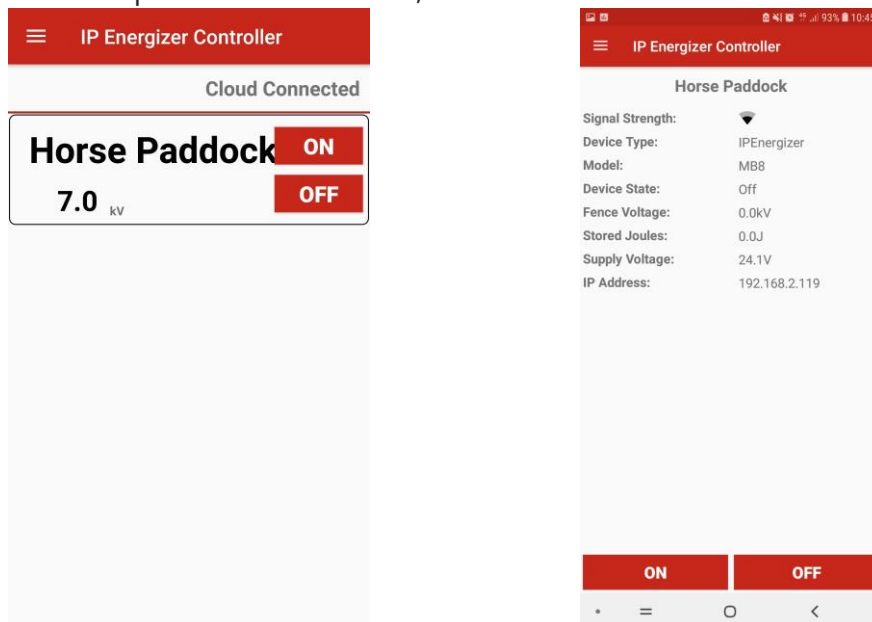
IP Energizer Controller

Cloud Connected

Horse Paddock
ON
7.0 kV
OFF

93% 10:4

IP Energizer Controller

Horse Paddock

| | |
|---|---|
| Signal Strength: | |
| Device Type: | IPEnergizer |
| Model: | MB8 |
| Device State: | Off |
| Fence Voltage: | 0.0kV |
| Stored Joules: | 0.0J |
| Supply Voltage: | 24.1V |
| IP Address: | 192.168.2.119 |

ON
OFF